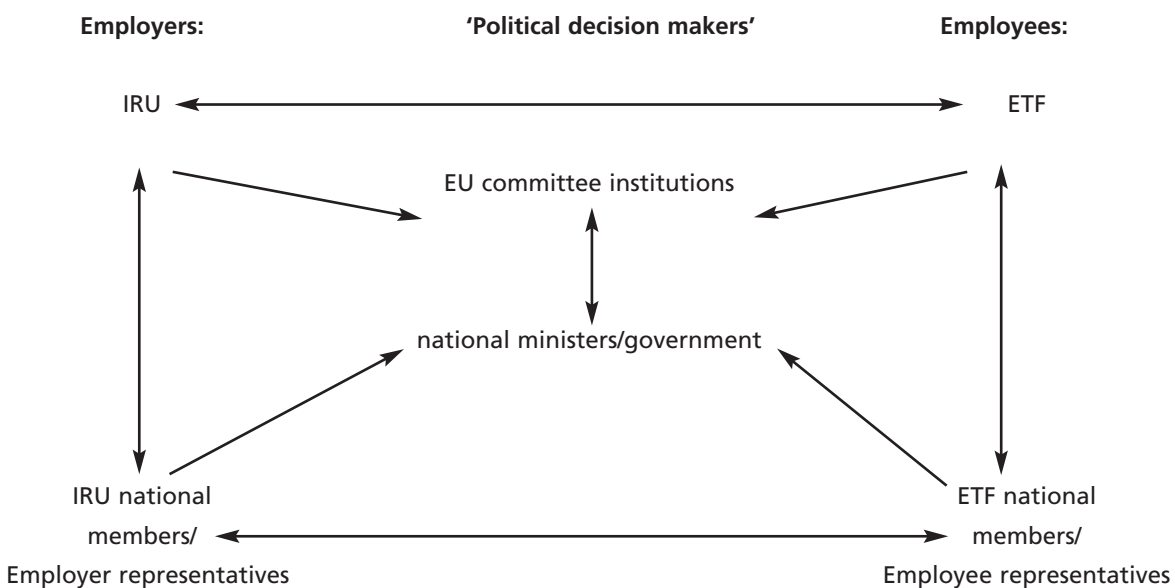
**Employers:**

**'Political decision makers'**

**Employees:**

IRU

ETF

EU committee institutions

national ministers/government

IRU national members/ Employer representatives

ETF national members/ Employee representatives